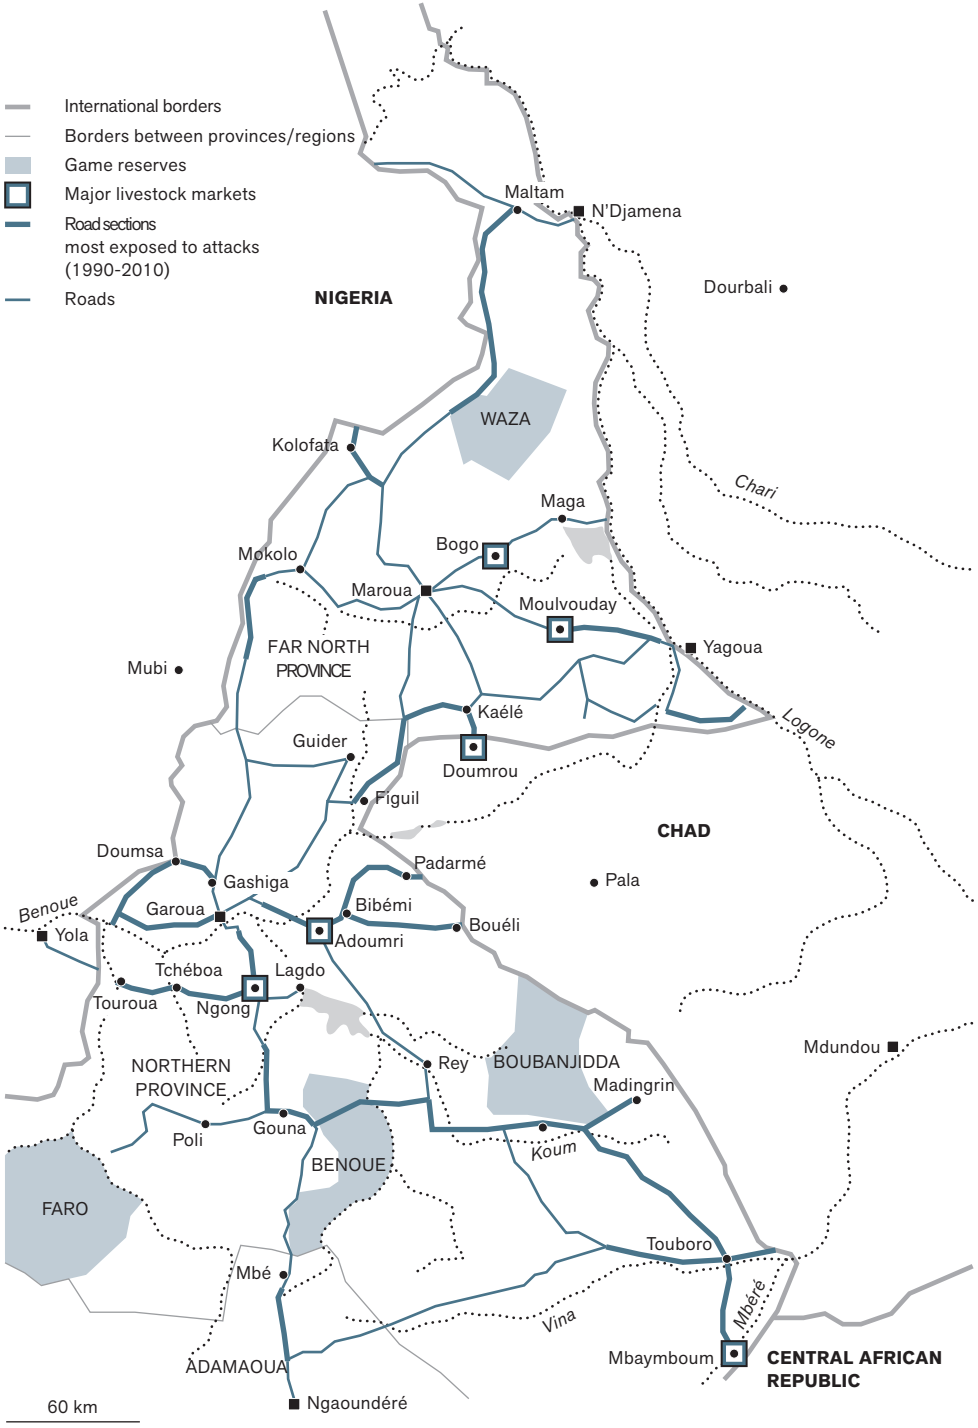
International borders
Borders between provinces/regions
Game reserves
Major livestock markets
Road sections most exposed to attacks (1990-2010)
Roads

NIGERIA
Maltam
N'Djamena
Dourbali
WAZA
Kolofata
Chari
Maga
Bogo
Mokolo
Maroua
Moulvouday
Yagoua
FAR NORTH PROVINCE
Mubi
Kaélé
Logone
Guider
Doumrou
Figuil
CHAD
Padarmé
Pala
Doumsa
Gashiga
Benoue
Garoua
Bibémi
Yola
Adoumri
Bouéli
Tchéboa
Lagdo
Touroua
Ngong
Mdundou
NORTHERN PROVINCE
Rey
BOUBANJIDDA
Madingrin
Poli
Gouna
Koum
BENOUE
FARO
Touboro
Mbé
Vina
Mbéré
Mbaymboum
CENTRAL AFRICAN REPUBLIC
ADAMAOUA
Ngaoundéré
60 km